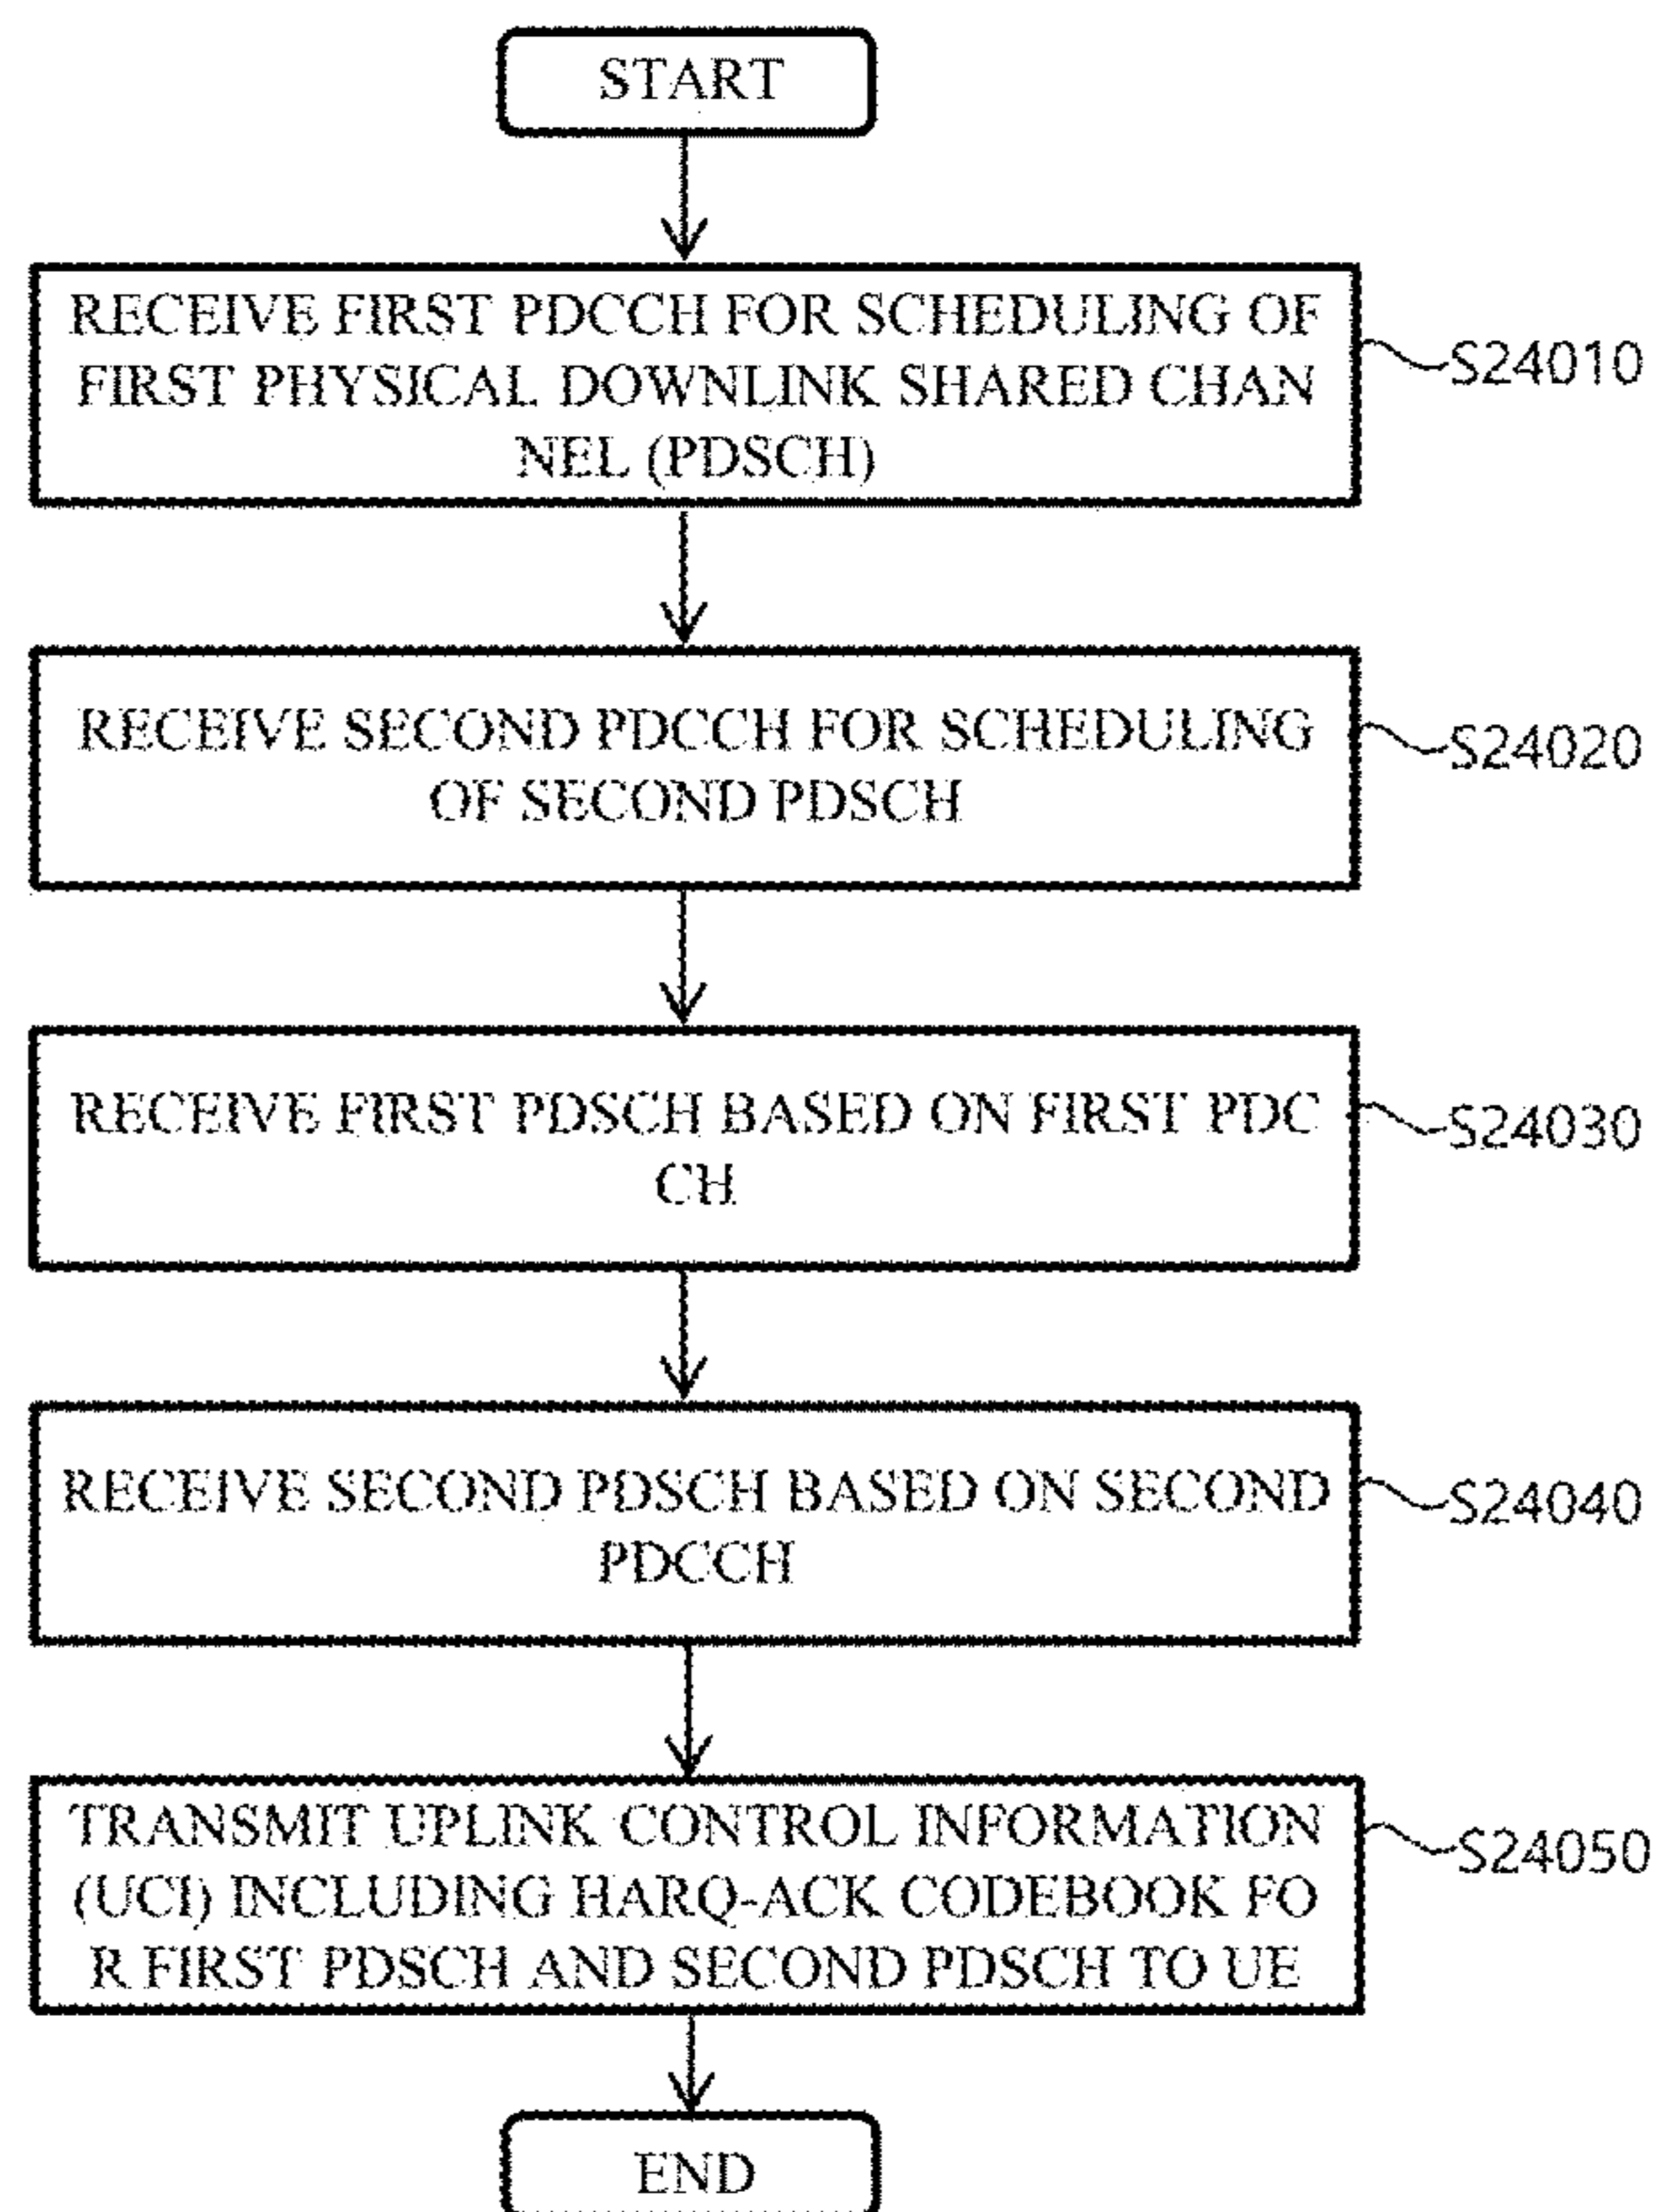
START

RECEIVE FIRST PDCCH FOR SCHEDULING OF FIRST PHYSICAL DOWNLINK SHARED CHANNEL (PDSCH)

S24010

RECEIVE SECOND PDCCH FOR SCHEDULING OF SECOND PDSCH

S24020

RECEIVE FIRST PDSCH BASED ON FIRST PDCCH

S24030

RECEIVE SECOND PDSCH BASED ON SECOND PDCCH

S24040

TRANSMIT UPLINK CONTROL INFORMATION (UCI) INCLUDING HARQ-ACK CODEBOOK FOR FIRST PDSCH AND SECOND PDSCH TO UE

S24050

END